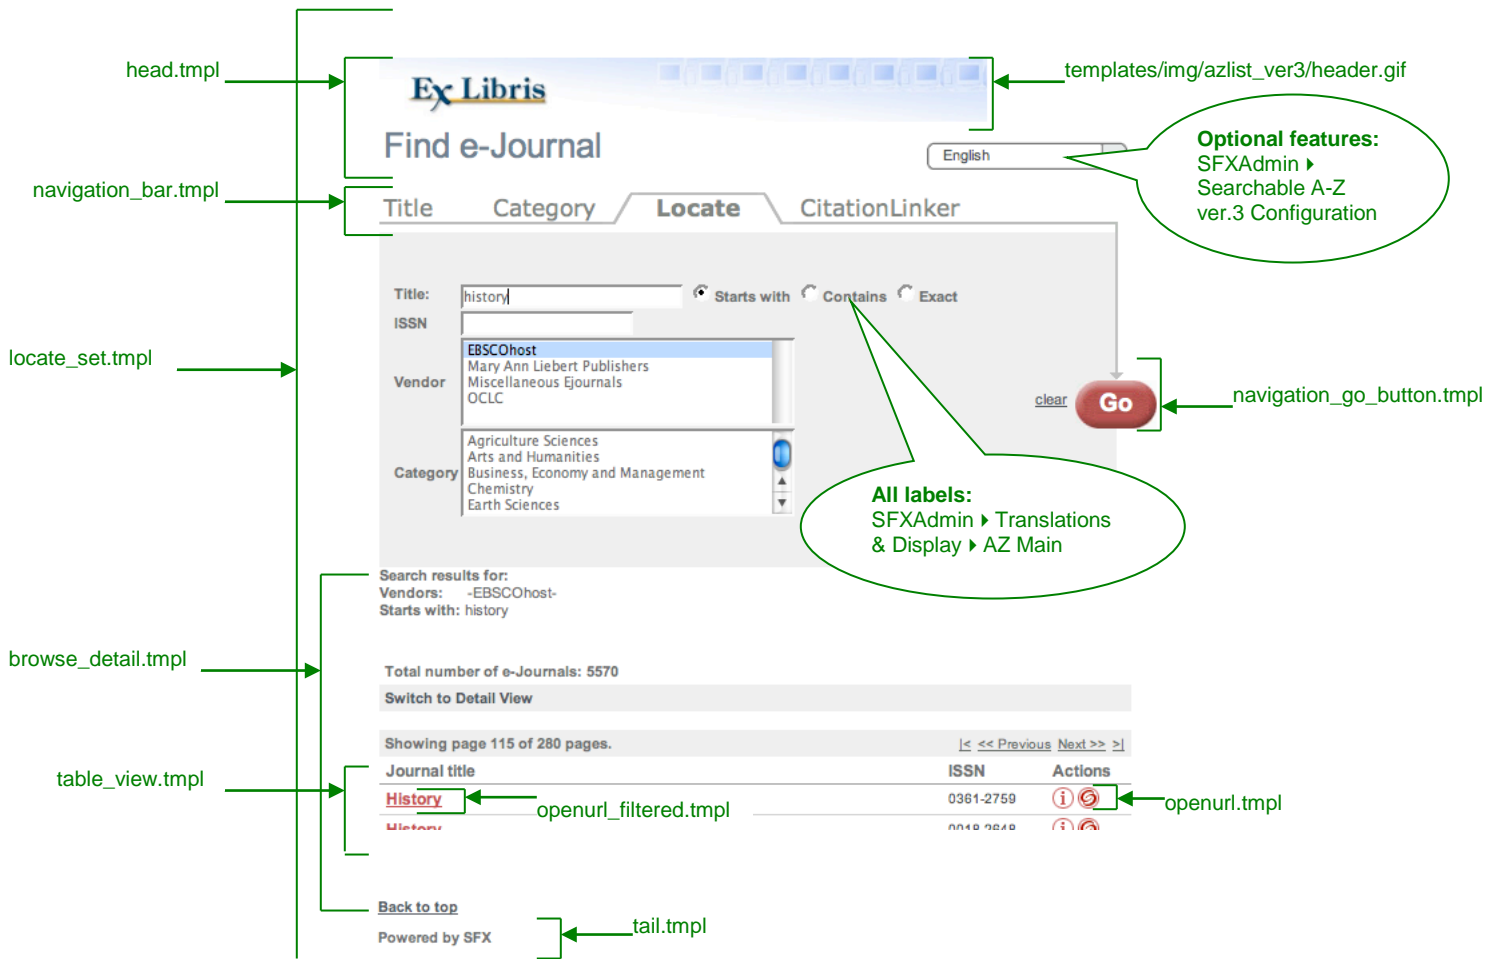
head.tmpl

Ex Libris

Find e-Journal

templates/img/azlist_ver3/header.gif

English

Optional features:
SFXAdmin ▸
Searchable A-Z
ver.3 Configuration

navigation_bar.tmpl

Title Category Locate CitationLinker

Title: history Starts with Contains Exact

ISSN

locate_set.tmpl

Vendor
EBSCOhost
Mary Ann Liebert Publishers
Miscellaneous Ejournals
OCLC

clear Go

navigation_go_button.tmpl

Category
Agriculture Sciences
Arts and Humanities
Business, Economy and Management
Chemistry
Earth Sciences

All labels:
SFXAdmin ▸ Translations
& Display ▸ AZ Main

Search results for:
Vendors: -EBSCOhost-
Starts with: history

browse_detail.tmpl

Total number of e-Journals: 5570

Switch to Detail View

Showing page 115 of 280 pages.

|< << Previous Next >> >|

table_view.tmpl

| Journal title | ISSN | Actions |
|---|---|---|
| History | 0361-2759 | |
| History | 0018-2648 | |

openurl_filtered.tmpl

openurl.tmpl

Back to top

Powered by SFX

tail.tmpl